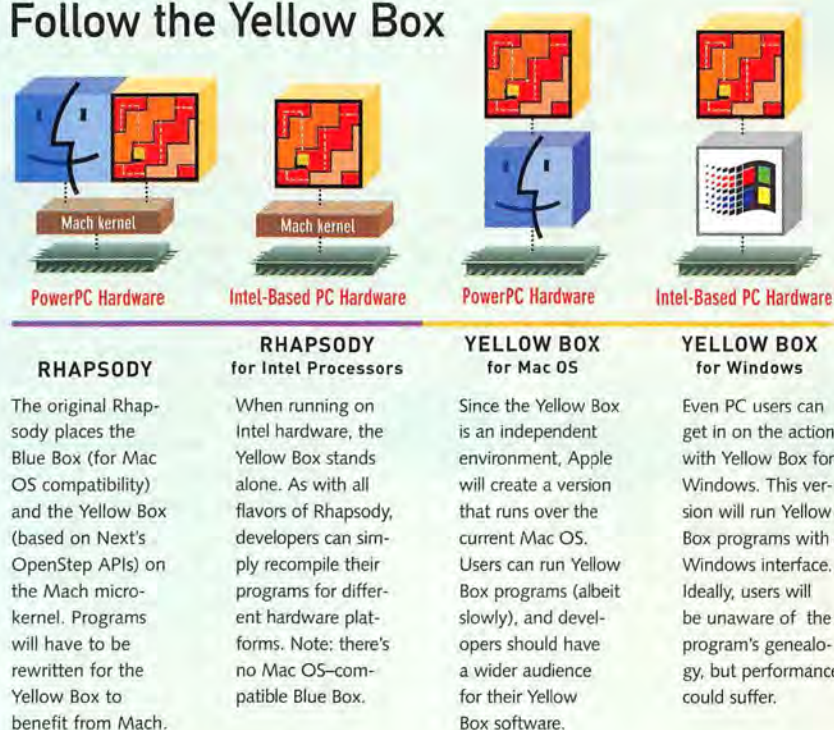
Follow the Yellow Box

Mach kernel

PowerPC Hardware

Mach kernel

Intel-Based PC Hardware

PowerPC Hardware

Intel-Based PC Hardware

RHAPSODY

The original Rhapsody places the Blue Box (for Mac OS compatibility) and the Yellow Box (based on Next's OpenStep APIs) on the Mach microkernel. Programs will have to be rewritten for the Yellow Box to benefit from Mach.

RHAPSODY for Intel Processors

When running on Intel hardware, the Yellow Box stands alone. As with all flavors of Rhapsody, developers can simply recompile their programs for different hardware platforms. Note: there's no Mac OS–compatible Blue Box.

YELLOW BOX for Mac OS

Since the Yellow Box is an independent environment, Apple will create a version that runs over the current Mac OS. Users can run Yellow Box programs (albeit slowly), and developers should have a wider audience for their Yellow Box software.

YELLOW BOX for Windows

Even PC users can get in on the action with Yellow Box for Windows. This version will run Yellow Box programs with Windows interface. Ideally, users will be unaware of the program's genealogy, but performance could suffer.